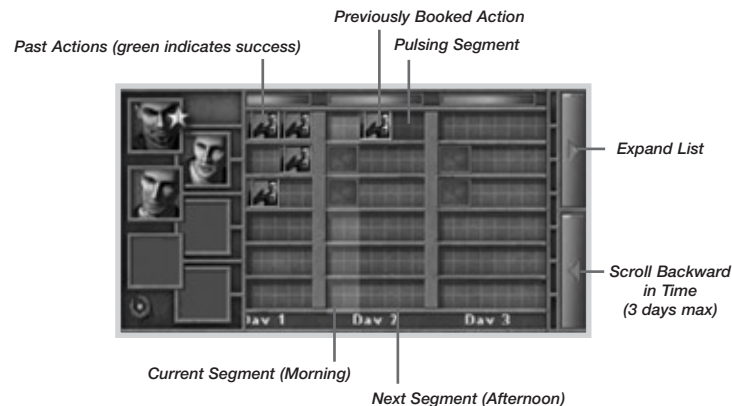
Previously Booked Action

Past Actions (green indicates success)

Pulsing Segment

Expand List

Scroll Backward in Time (3 days max)

Day 1

Day 2

Day 3

Current Segment (Morning)

Next Segment (Afternoon)